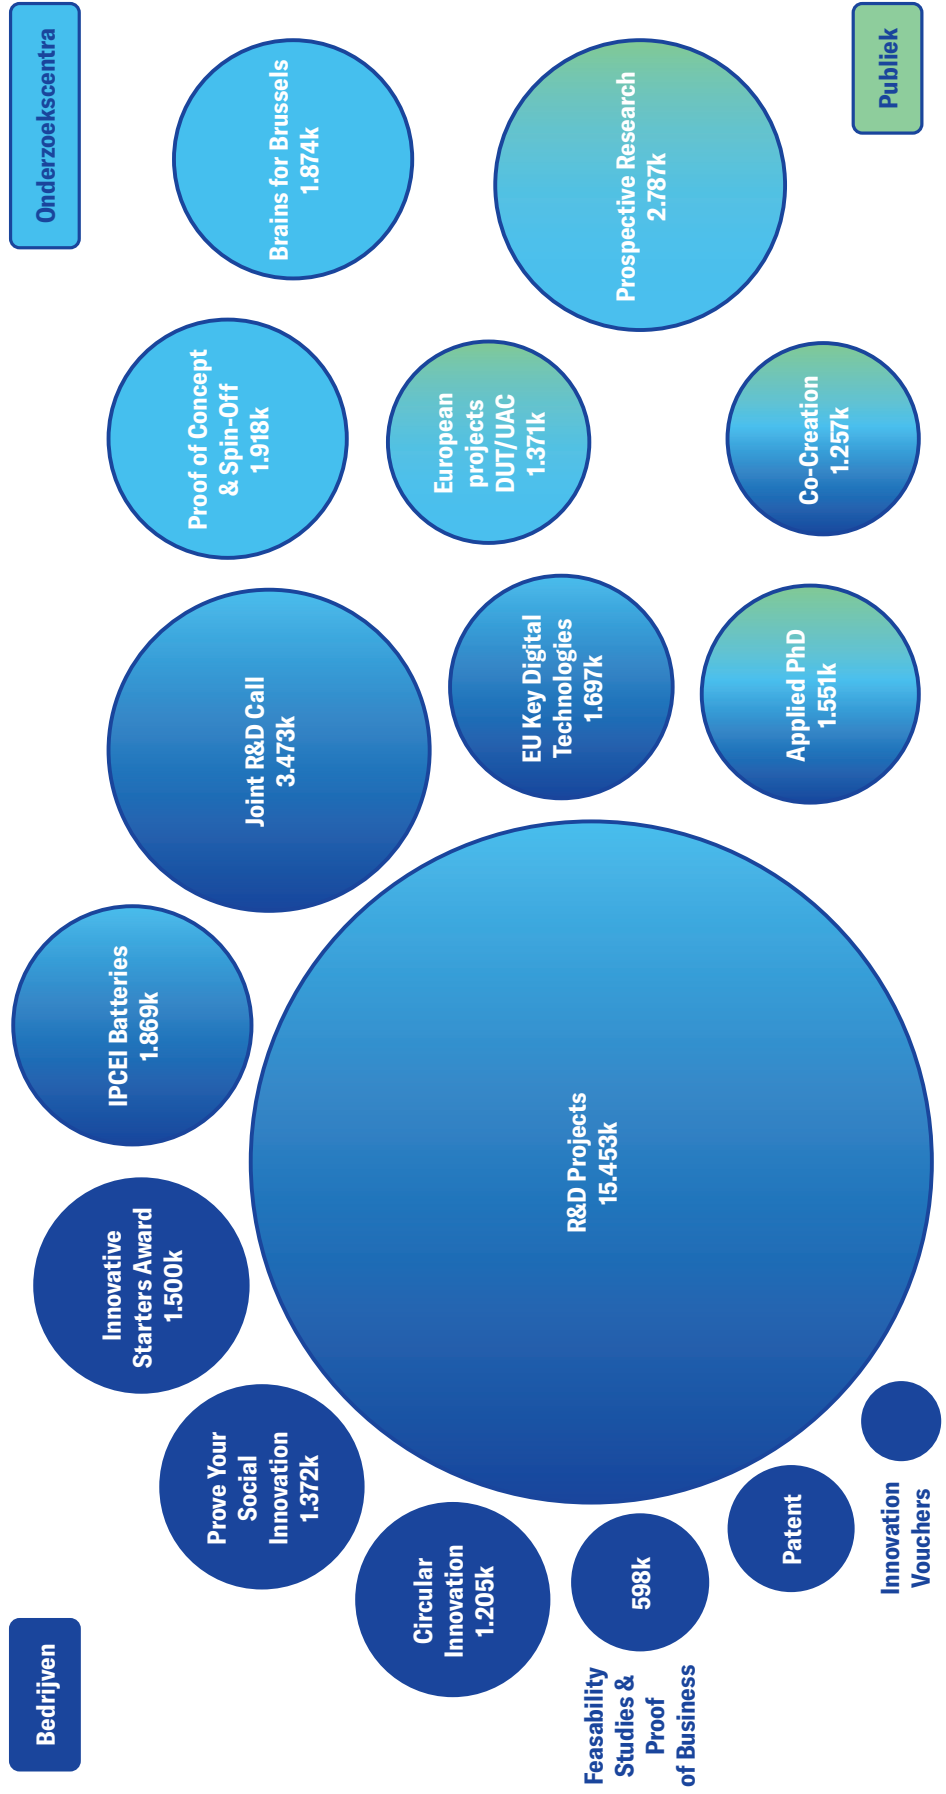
Onderzoekscentra

Publiek

Brains for Brussels
1.874k

Prospective Research
2.787k

Proof of Concept & Spin-Off
1.918k

European projects DUT/UAC
1.371k

Co-Creation
1.257k

Joint R&D Call
3.473k

EU Key Digital Technologies
1.697k

Applied PhD
1.551k

IPCEI Batteries
1.869k

R&D Projects
15.453k

Innovative Starters Award
1.500k

Prove Your Social Innovation
1.372k

Circular Innovation
1.205k

598k

Patent

Innovation Vouchers

Feasability Studies & Proof of Business

Bedrijven